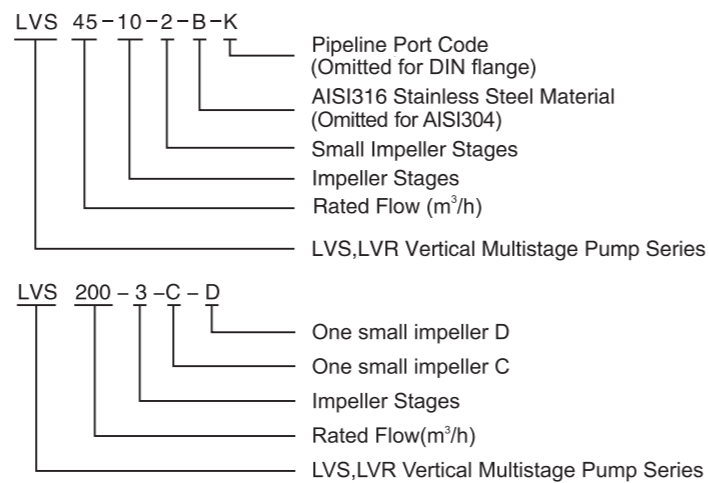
LVS 45-10-2-B-K

Pipeline Port Code
(Omitted for DIN flange)

AISI316 Stainless Steel Material
(Omitted for AISI304)

Small Impeller Stages

Impeller Stages

Rated Flow ($m^3/h$)

LVS,LVR Vertical Multistage Pump Series

LVS 200 – 3 –C – D

One small impeller D

One small impeller C

Impeller Stages

Rated Flow($m^3/h$)

LVS,LVR Vertical Multistage Pump Series